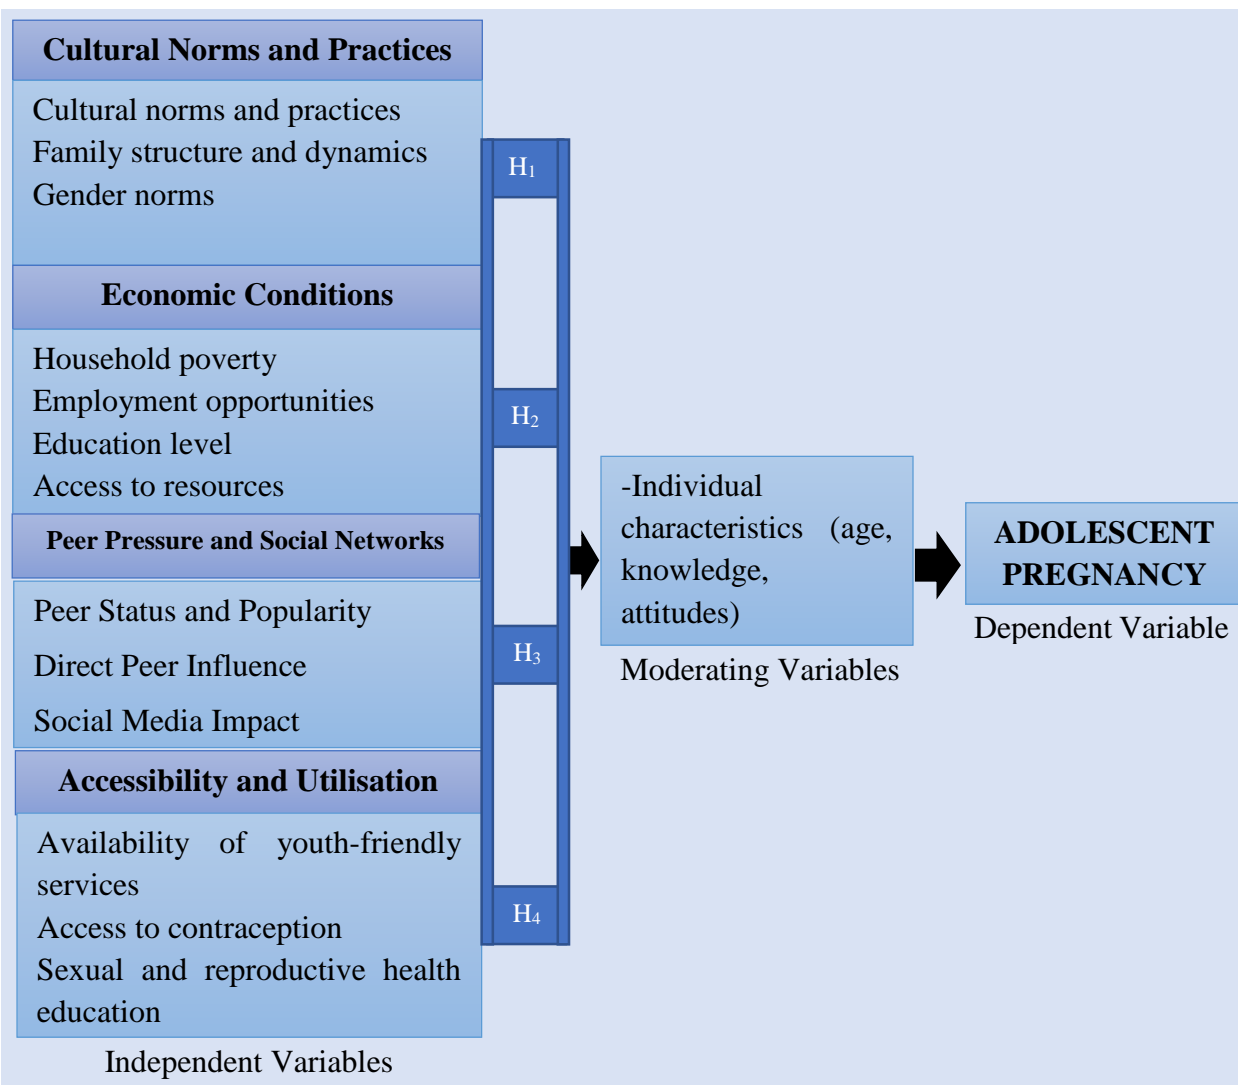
Cultural Norms and Practices

Cultural norms and practices
Family structure and dynamics
Gender norms

Economic Conditions

Household poverty
Employment opportunities
Education level
Access to resources

Peer Pressure and Social Networks

Peer Status and Popularity
Direct Peer Influence
Social Media Impact

Accessibility and Utilisation

Availability of youth-friendly services
Access to contraception
Sexual and reproductive health education

Independent Variables

$H_1$

$H_2$

$H_3$

$H_4$

-Individual characteristics (age, knowledge, attitudes)

Moderating Variables

ADOLESCENT PREGNANCY

Dependent Variable